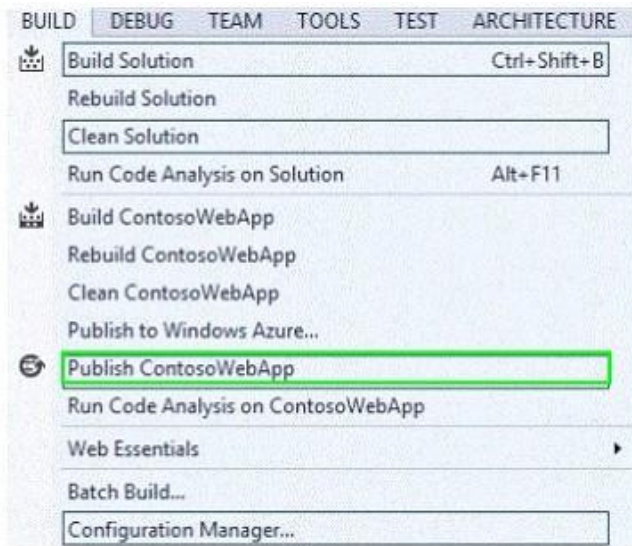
BUILD DEBUG TEAM TOOLS TEST ARCHITECTURE

Build Solution Ctrl+Shift+B
Rebuild Solution
Clean Solution
Run Code Analysis on Solution Alt+F11

Build ContosoWebApp
Rebuild ContosoWebApp
Clean ContosoWebApp
Publish to Windows Azure...
Publish ContosoWebApp
Run Code Analysis on ContosoWebApp

Web Essentials

Batch Build...
Configuration Manager...